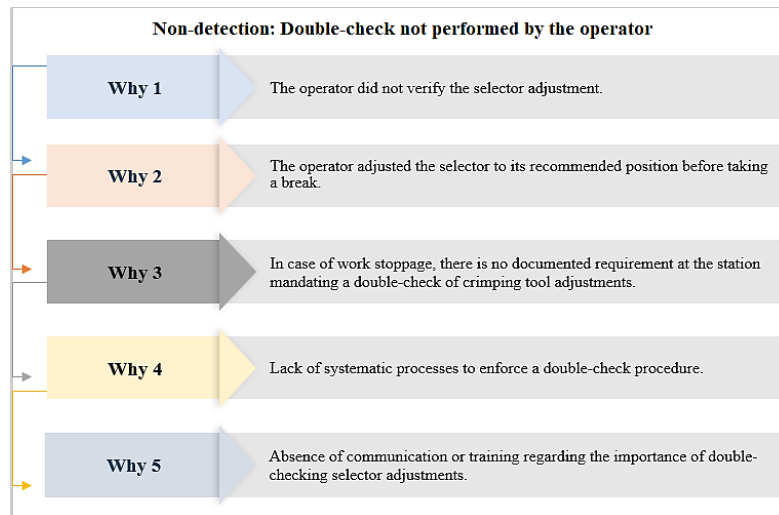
Non-detection: Double-check not performed by the operator

Why 1

The operator did not verify the selector adjustment.

Why 2

The operator adjusted the selector to its recommended position before taking a break.

Why 3

In case of work stoppage, there is no documented requirement at the station mandating a double-check of crimping tool adjustments.

Why 4

Lack of systematic processes to enforce a double-check procedure.

Why 5

Absence of communication or training regarding the importance of double-checking selector adjustments.